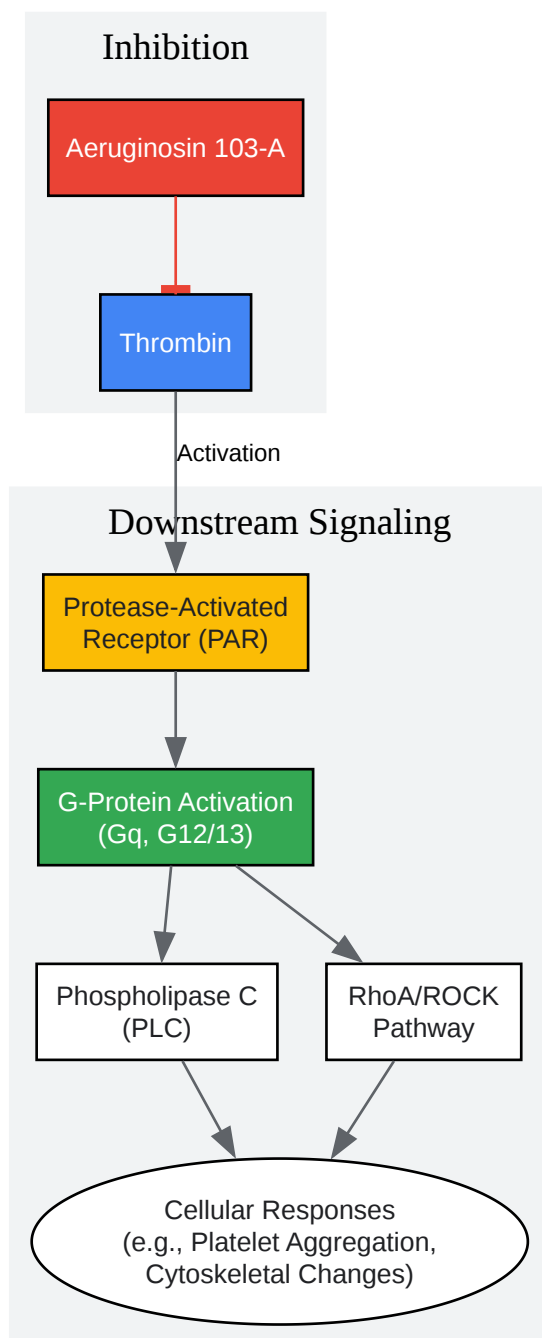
Inhibition

Aeruginosin 103-A

Thrombin

Activation

Downstream Signaling

Protease-Activated Receptor (PAR)

G-Protein Activation (Gq, G12/13)

Phospholipase C (PLC)

RhoA/ROCK Pathway

Cellular Responses (e.g., Platelet Aggregation, Cytoskeletal Changes)